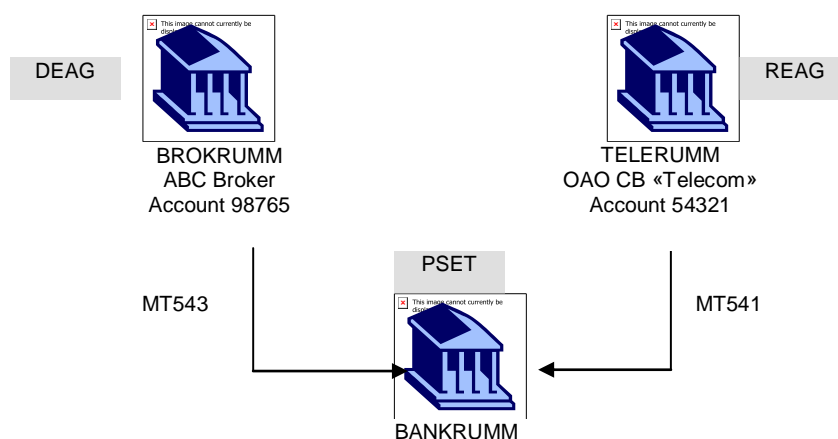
DEAG

This image cannot currently be displ

BROKRUMM
ABC Broker
Account 98765

This image cannot currently be displ

REAG

TELERUMM
OAO CB «Telecom»
Account 54321

PSET

MT543

This image cannot currently be displ

MT541

BANKRUMM